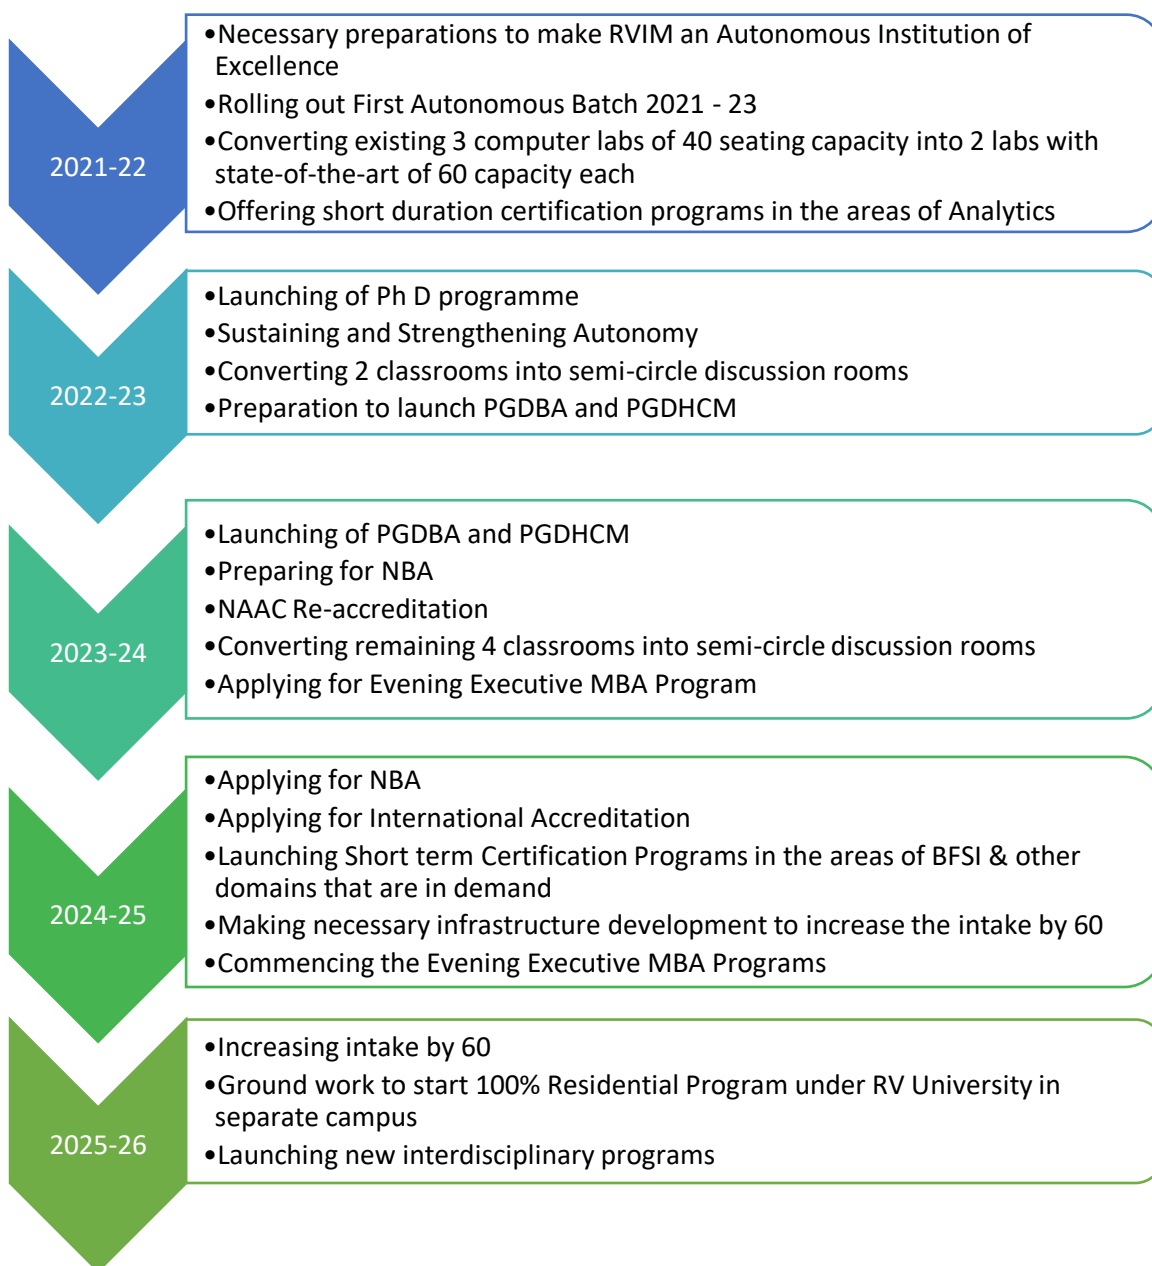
2021-22

•Necessary preparations to make RVIM an Autonomous Institution of Excellence
•Rolling out First Autonomous Batch 2021 - 23
•Converting existing 3 computer labs of 40 seating capacity into 2 labs with state-of-the-art of 60 capacity each
•Offering short duration certification programs in the areas of Analytics

2022-23

•Launching of Ph D programme
•Sustaining and Strengthening Autonomy
•Converting 2 classrooms into semi-circle discussion rooms
•Preparation to launch PGDBA and PGDHCM

2023-24

•Launching of PGDBA and PGDHCM
•Preparing for NBA
•NAAC Re-accreditation
•Converting remaining 4 classrooms into semi-circle discussion rooms
•Applying for Evening Executive MBA Program

2024-25

•Applying for NBA
•Applying for International Accreditation
•Launching Short term Certification Programs in the areas of BFSI & other domains that are in demand
•Making necessary infrastructure development to increase the intake by 60
•Commencing the Evening Executive MBA Programs

2025-26

•Increasing intake by 60
•Ground work to start 100% Residential Program under RV University in separate campus
•Launching new interdisciplinary programs